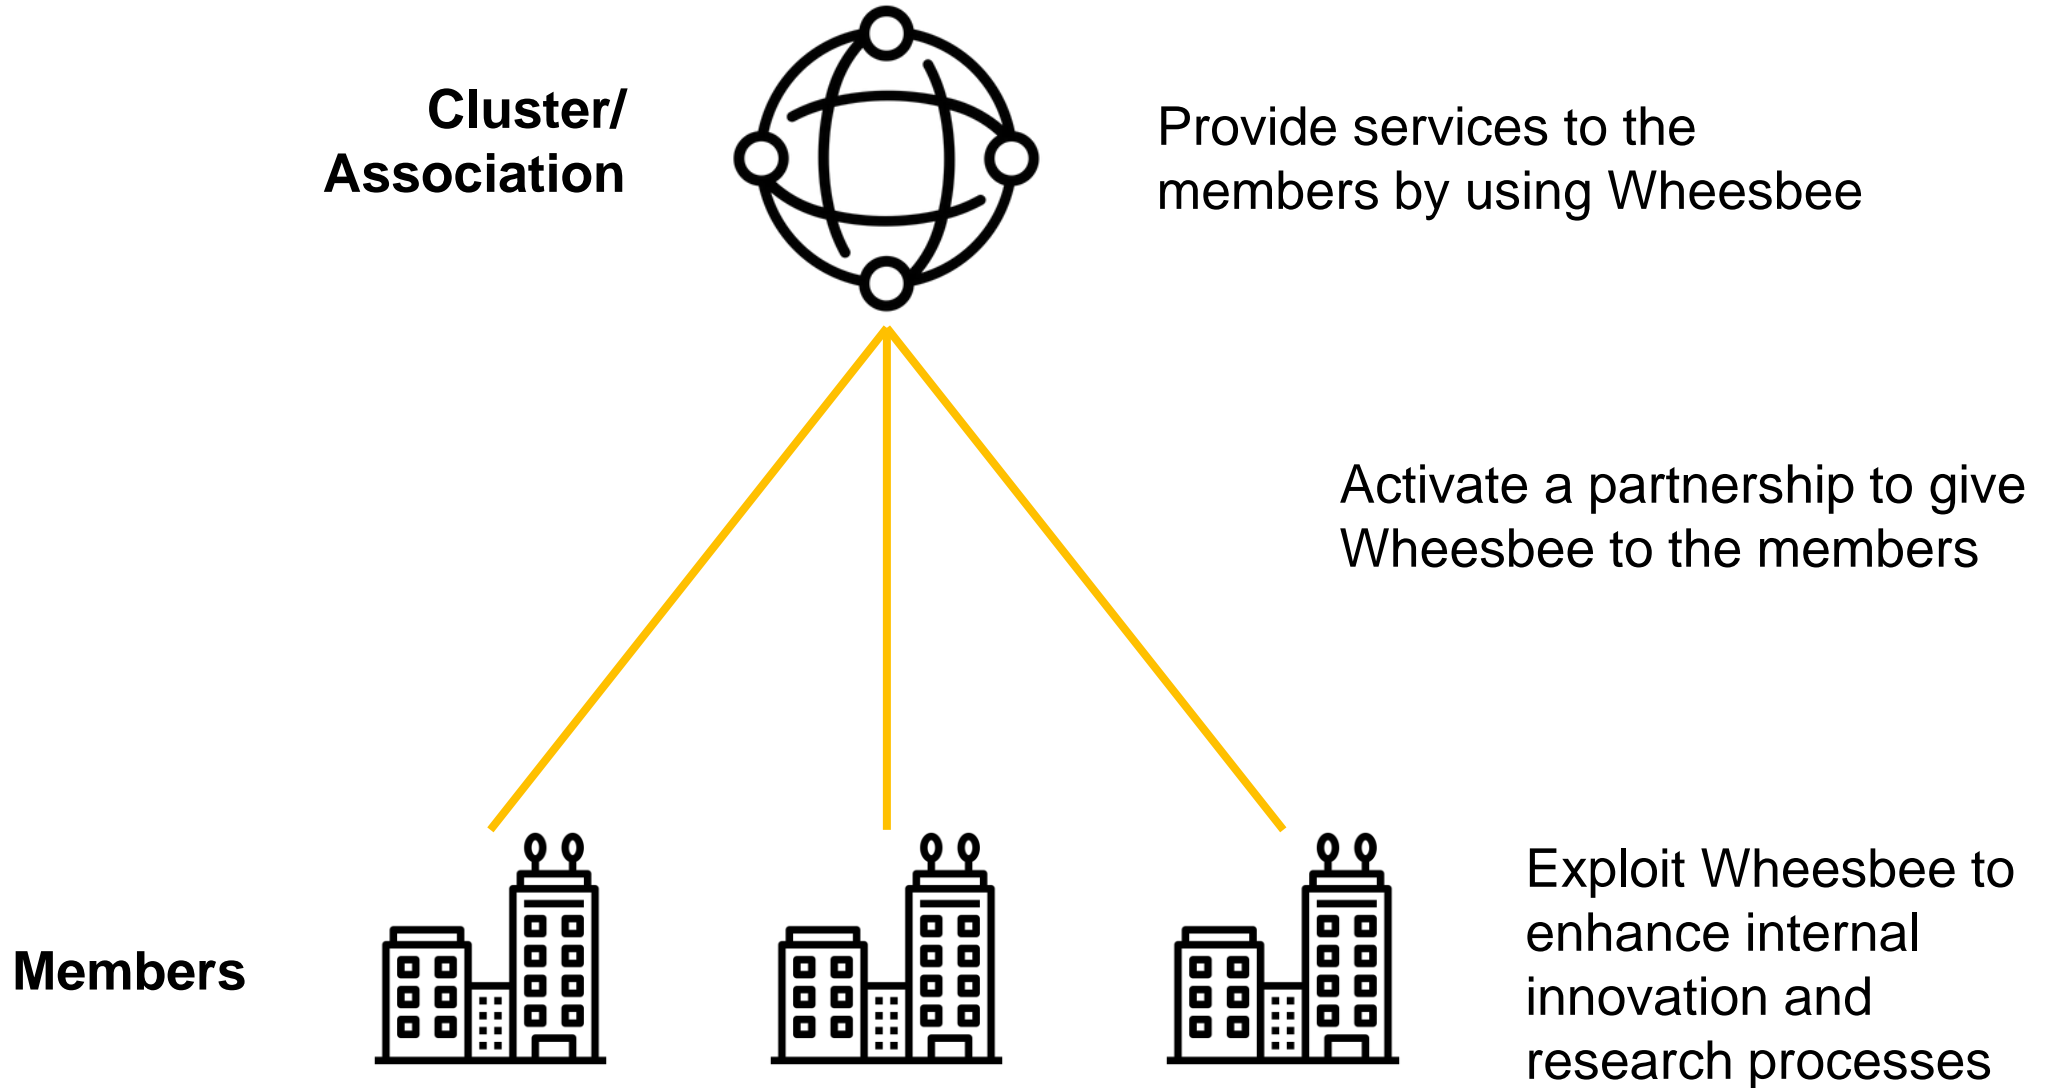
Cluster/
Association

Provide services to the members by using Wheesbee

Activate a partnership to give Wheesbee to the members

Members

Exploit Wheesbee to enhance internal innovation and research processes